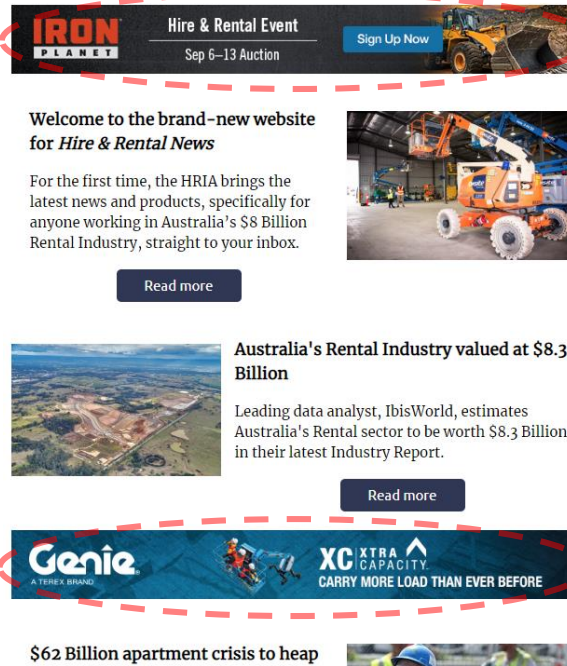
IRON PLANET

Hire & Rental Event

Sep 6–13 Auction

Sign Up Now

Welcome to the brand-new website for *Hire & Rental News*

For the first time, the HRIA brings the latest news and products, specifically for anyone working in Australia's $8 Billion Rental Industry, straight to your inbox.

Read more

Australia's Rental Industry valued at $8.3 Billion

Leading data analyst, IbisWorld, estimates Australia's Rental sector to be worth $8.3 Billion in their latest Industry Report.

Read more

Genie A TEREX BRAND

XC XTRA CAPACITY

CARRY MORE LOAD THAN EVER BEFORE

$62 Billion apartment crisis to heap